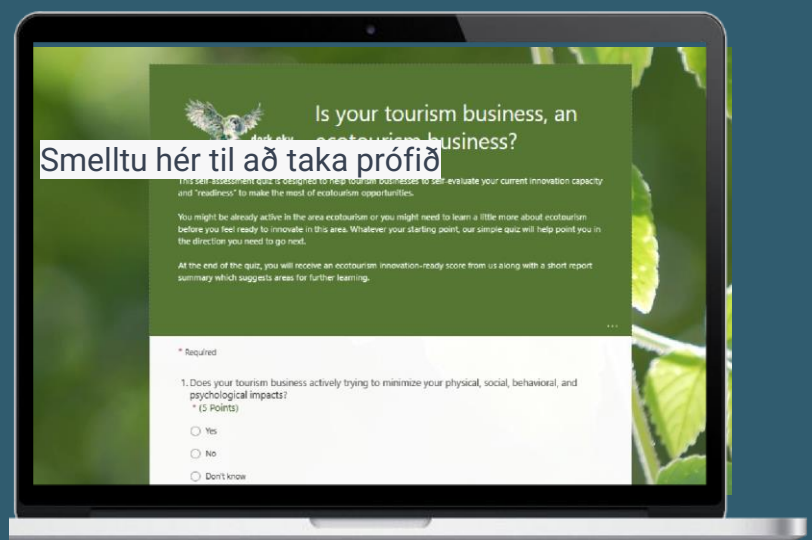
Is your tourism business, an ecotourism business?

Smelltu hér til að taka prófið

This self assessment quiz is designed to help tourism businesses to self-evaluate your current innovation capacity and "readiness" to make the most of ecotourism opportunities.

You might be already active in the area ecotourism or you might need to learn a little more about ecotourism before you feel ready to innovate in this area. Whatever your starting point, our simple quiz will help point you in the direction you need to go next.

At the end of the quiz, you will receive an ecotourism innovation-ready score from us along with a short report summary which suggests areas for further learning.

* Required

1. Does your tourism business actively trying to minimize your physical, social, behavioral, and psychological impacts?
* (5 Points)

Yes

No

Don't know